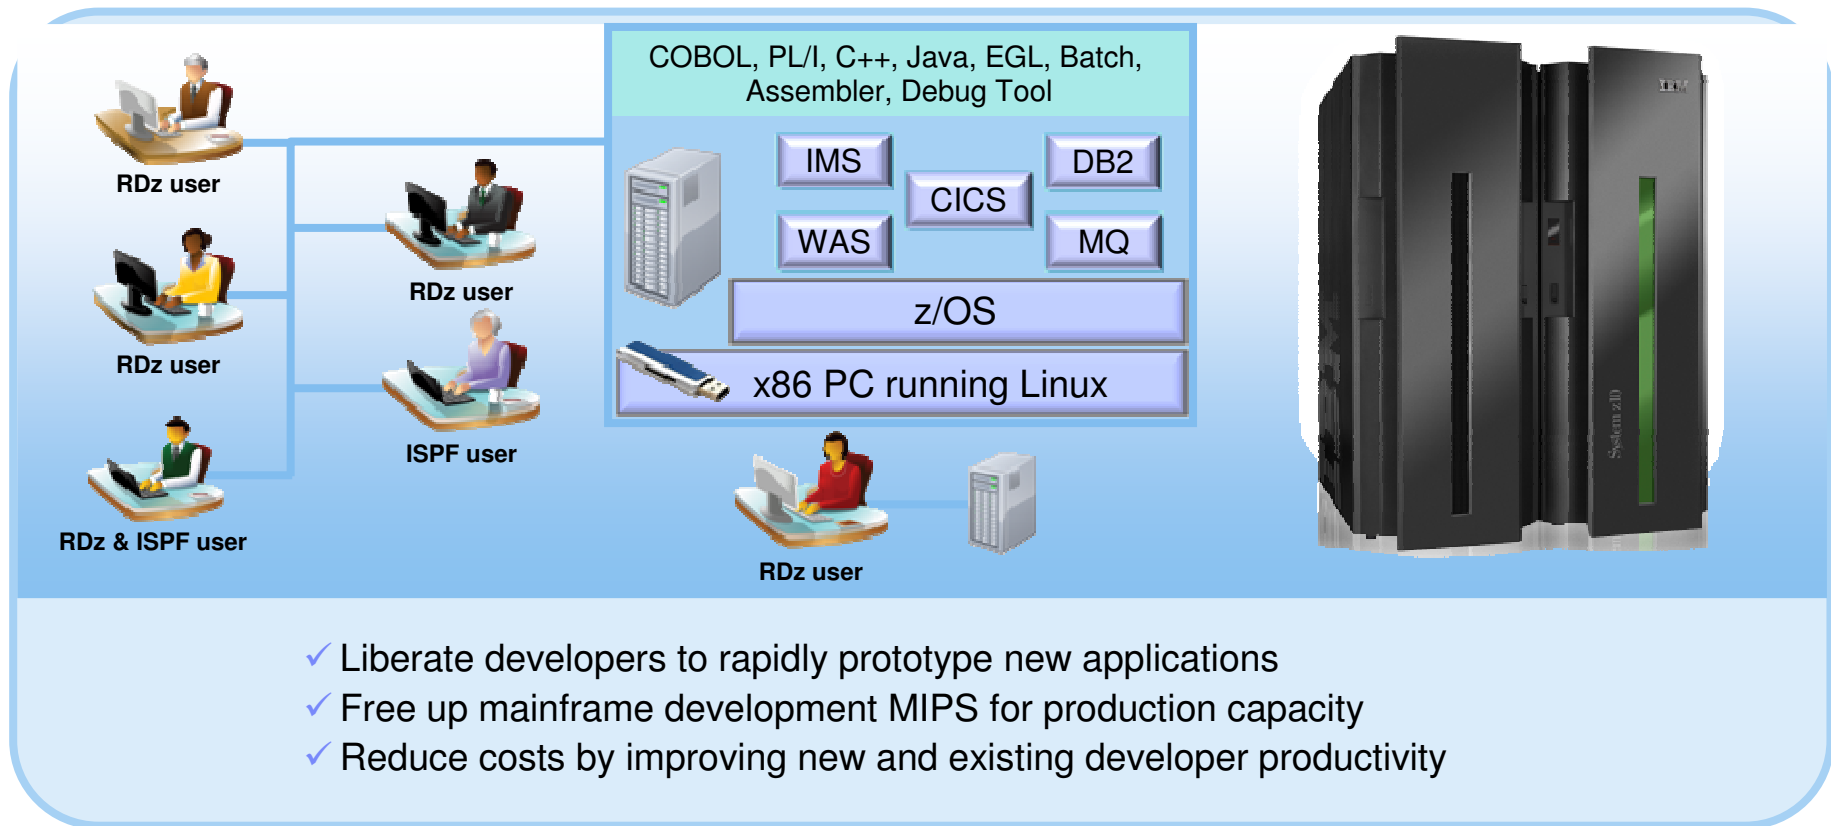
RDz user

RDz user

RDz & ISPF user

RDz user

ISPF user

COBOL, PL/I, C++, Java, EGL, Batch, Assembler, Debug Tool

IMS

DB2

CICS

WAS

MQ

z/OS

x86 PC running Linux

RDz user

IBM

System z10

✓ Liberate developers to rapidly prototype new applications
✓ Free up mainframe development MIPS for production capacity
✓ Reduce costs by improving new and existing developer productivity